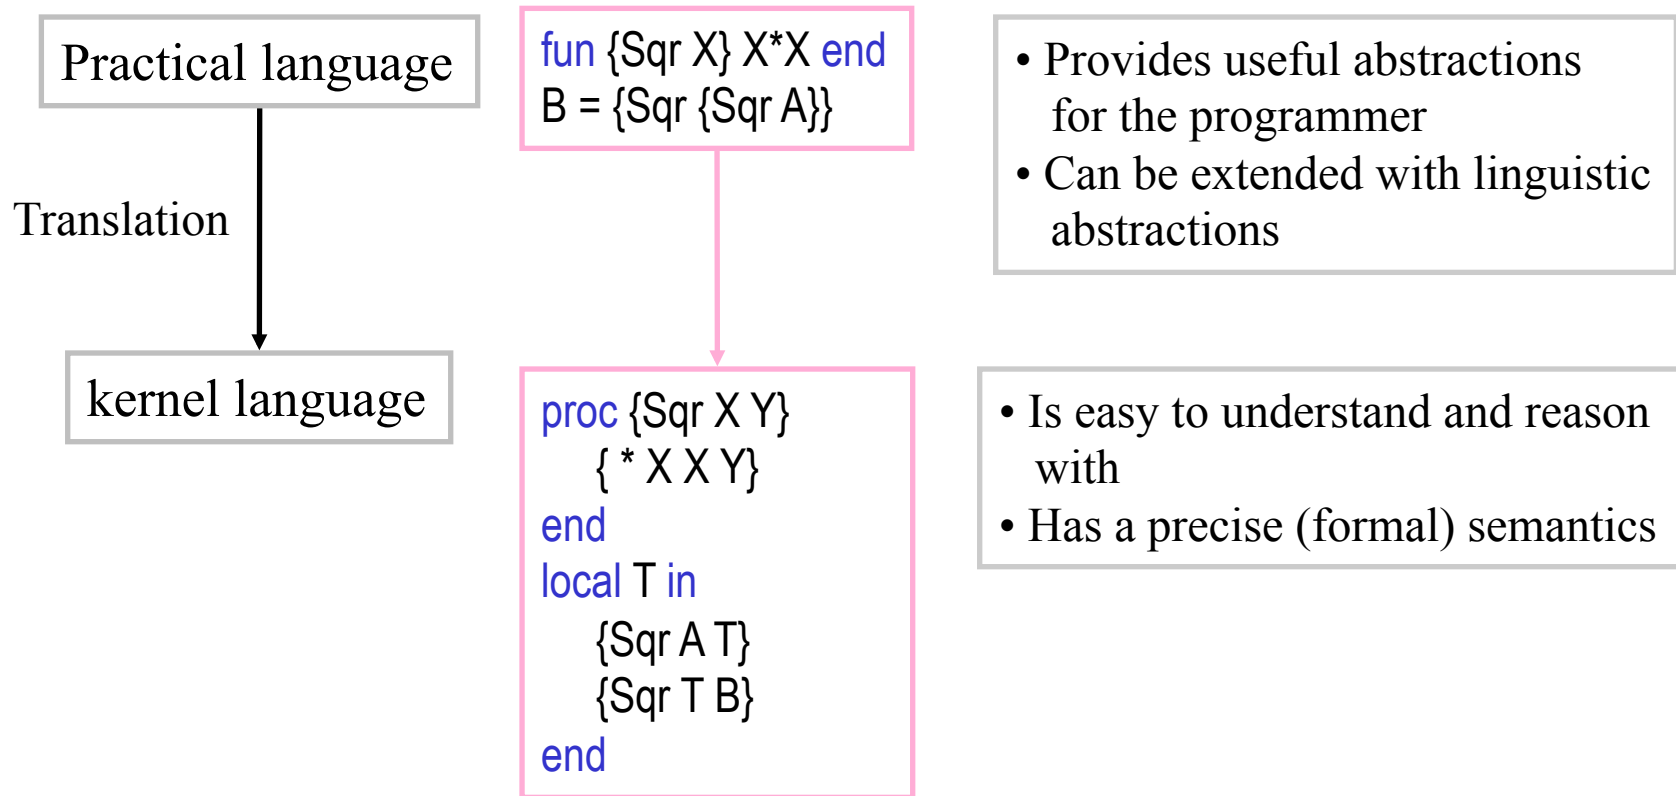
Practical language

Translation

kernel language

fun {Sqr X} X*X end
B = {Sqr {Sqr A}}

proc {Sqr X Y}
{ * X X Y}
end
local T in
{Sqr A T}
{Sqr T B}
end

• Provides useful abstractions for the programmer
• Can be extended with linguistic abstractions

• Is easy to understand and reason with
• Has a precise (formal) semantics